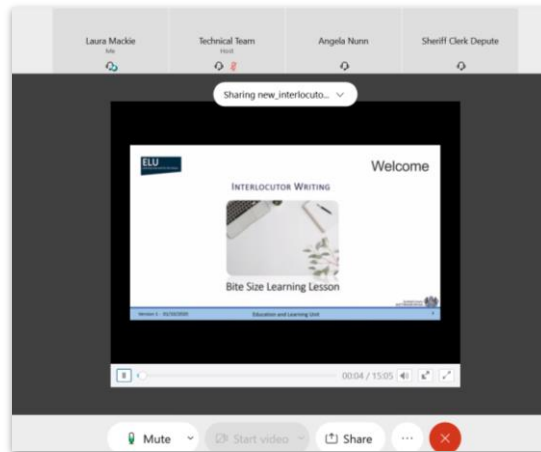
Laura Mackie
Me

Technical Team
Host

Angela Nunn

Sheriff Clerk Depute

Sharing new_interlocuto...

ELU

Welcome

INTERLOCUTOR WRITING

Bite Size Learning Lesson

Version 1 - 05/10/2020

Education and Learning Unit

00:04 / 15:05

Mute

Start video

Share

...